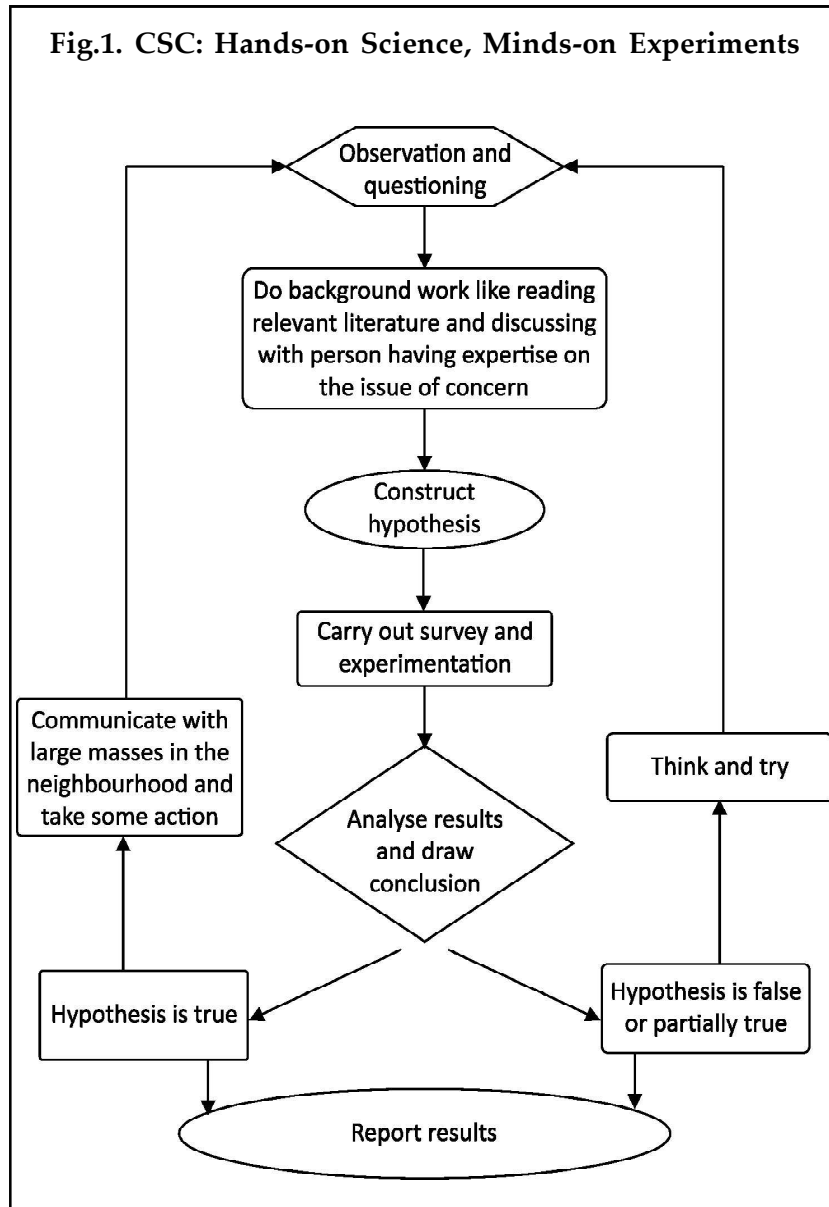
Fig.1. CSC: Hands-on Science, Minds-on Experiments

Observation and questioning

Do background work like reading relevant literature and discussing with person having expertise on the issue of concern

Construct hypothesis

Carry out survey and experimentation

Communicate with large masses in the neighbourhood and take some action

Think and try

Analyse results and draw conclusion

Hypothesis is true

Hypothesis is false or partially true

Report results